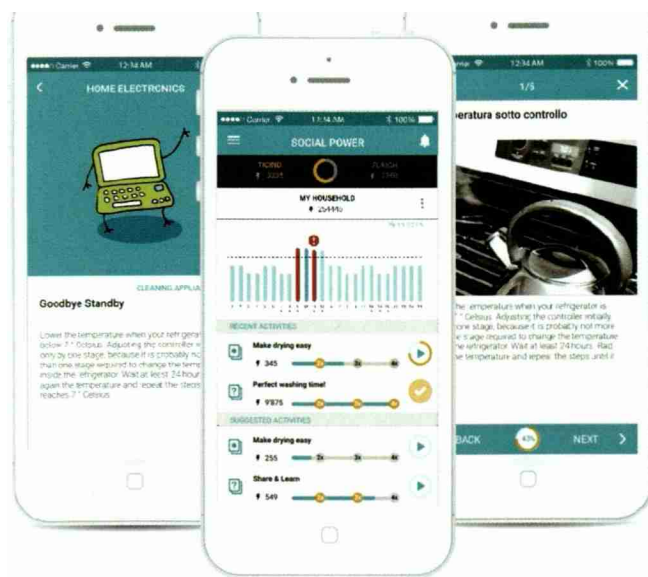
Carrier 12:34 AM

HOME ELECTRONICS

CLEANING APPLIA

Goodbye Standby

Lower the temperature when your refrigera below 7 ° Celsius. Adjusting the controller only by one stage, because it is probably no than one stage required to change the temp inside the refrigerator. Wait at least 24 hour again the temperature and repeat the steps reaches 7 ° Celsius.

Carrier 12:34 AM 100%

SOCIAL POWER

TICINO 3235

ZURICH 2340

MY HOUSEHOLD

25445

RECENT ACTIVITIES

Make drying easy

345

2x

3x

4x

Perfect washing time!

9875

SUGGESTED ACTIVITIES

Make drying easy

255

2x

3x

4x

Share & Learn

549

2x

3x

4x

Carrier 12:34 AM 100%

1/5

eratura sotto controllo

the temperature when your refrigerator is 7 ° Celsius. Adjusting the controller initially one stage, because it is probably not more e stage required to change the temperature e refrigerator. Wait at least 24 hours. Rad e temperature and repeat the steps until it

BACK

43%

NEXT